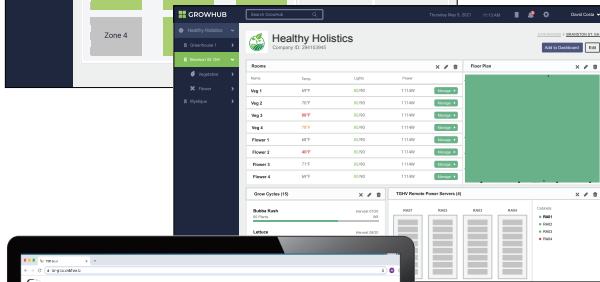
Zone 4

GROWHUB

Search Growhub

Thursday May 6, 2021 11:13 AM

David Costa

Healthy Holistics

Greenhouse 1

Bluebird St. GH

Vegetative

Flower

Mystique

Healthy Holistics

Company ID: 284103945

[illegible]

Add to Dashboard

Edit

Rooms

| Name | Temp | Lights | Power | |
|---|---|---|---|---|
| Veg 1 | 84°F | 80 | 11 kW | Manage |
| Veg 2 | 78°F | 80 | 11 kW | Manage |
| Veg 3 | 88°F | 80 | 11 kW | Manage |
| Veg 4 | 78°F | 80 | 11 kW | Manage |
| Flower 1 | 81°F | 80 | 11 kW | Manage |
| Flower 2 | 40°F | 80 | 11 kW | Manage |
| Flower 3 | 71°F | 80 | 11 kW | Manage |
| Flower 4 | 84°F | 80 | 11 kW | Manage |

Floor Plan

Grow Cycles (15)

Bubba Kush

Lettuce

TDHV Remote Power Servers (4)

Controls

RM01

RM02

RM03

RM04

TDHV

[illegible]